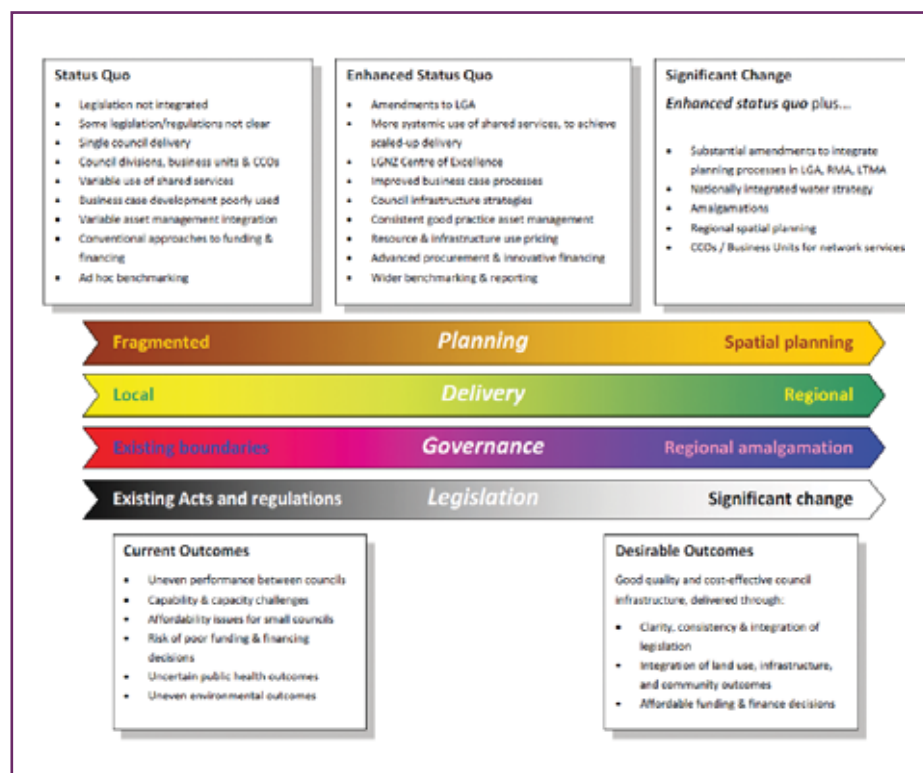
Status Quo

- Legislation not integrated
- Some legislation/regulations not clear
- Single council delivery
- Council divisions, business units & CCOs
- Variable use of shared services
- Business case development poorly used
- Variable asset management integration
- Conventional approaches to funding & financing
- Ad hoc benchmarking

Enhanced Status Quo

- Amendments to LGA
- More systemic use of shared services, to achieve scaled-up delivery
- LGNZ Centre of Excellence
- Improved business case processes
- Council infrastructure strategies
- Consistent good practice asset management
- Resource & infrastructure use pricing
- Advanced procurement & innovative financing
- Wider benchmarking & reporting

Significant Change

*Enhanced status quo plus...*

- Substantial amendments to integrate planning processes in LGA, RMA, LTMA
- Nationally integrated water strategy
- Amalgamations
- Regional spatial planning
- CCOs / Business Units for network services

Fragmented Planning Spatial planning

Local Delivery Regional

Existing boundaries Governance Regional amalgamation

Existing Acts and regulations Legislation Significant change

Current Outcomes

- Uneven performance between councils
- Capability & capacity challenges
- Affordability issues for small councils
- Risk of poor funding & financing decisions
- Uncertain public health outcomes
- Uneven environmental outcomes

Desirable Outcomes

Good quality and cost-effective council infrastructure, delivered through:

- Clarity, consistency & integration of legislation
- Integration of land use, infrastructure, and community outcomes
- Affordable funding & finance decisions